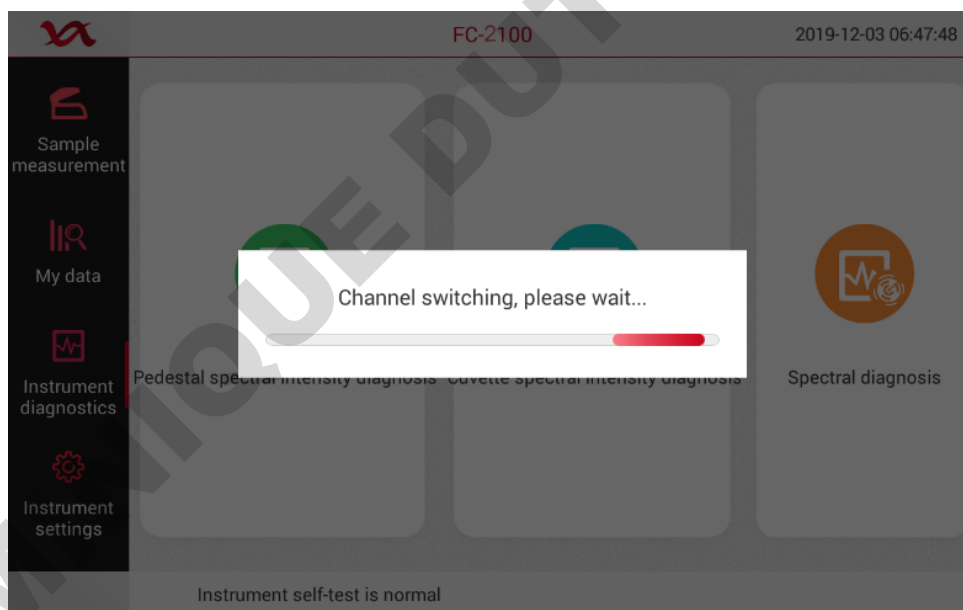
FC-2100

2019-12-03 06:47:48

Sample measurement

My data

Instrument diagnostics

Instrument settings

Channel switching, please wait...

Pedestal spec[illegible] diagnosis

Cuvette spectral intensity diagnosis

Spectral diagnosis

Instrument self-test is normal

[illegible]IQUE DU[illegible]